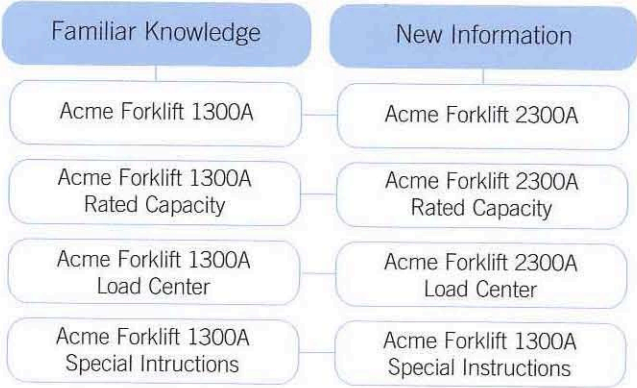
Familiar Knowledge

Acme Forklift 1300A

Acme Forklift 1300A
Rated Capacity

Acme Forklift 1300A
Load Center

Acme Forklift 1300A
Special Intructions

New Information

Acme Forklift 2300A

Acme Forklift 2300A
Rated Capacity

Acme Forklift 2300A
Load Center

Acme Forklift 1300A
Special Instructions